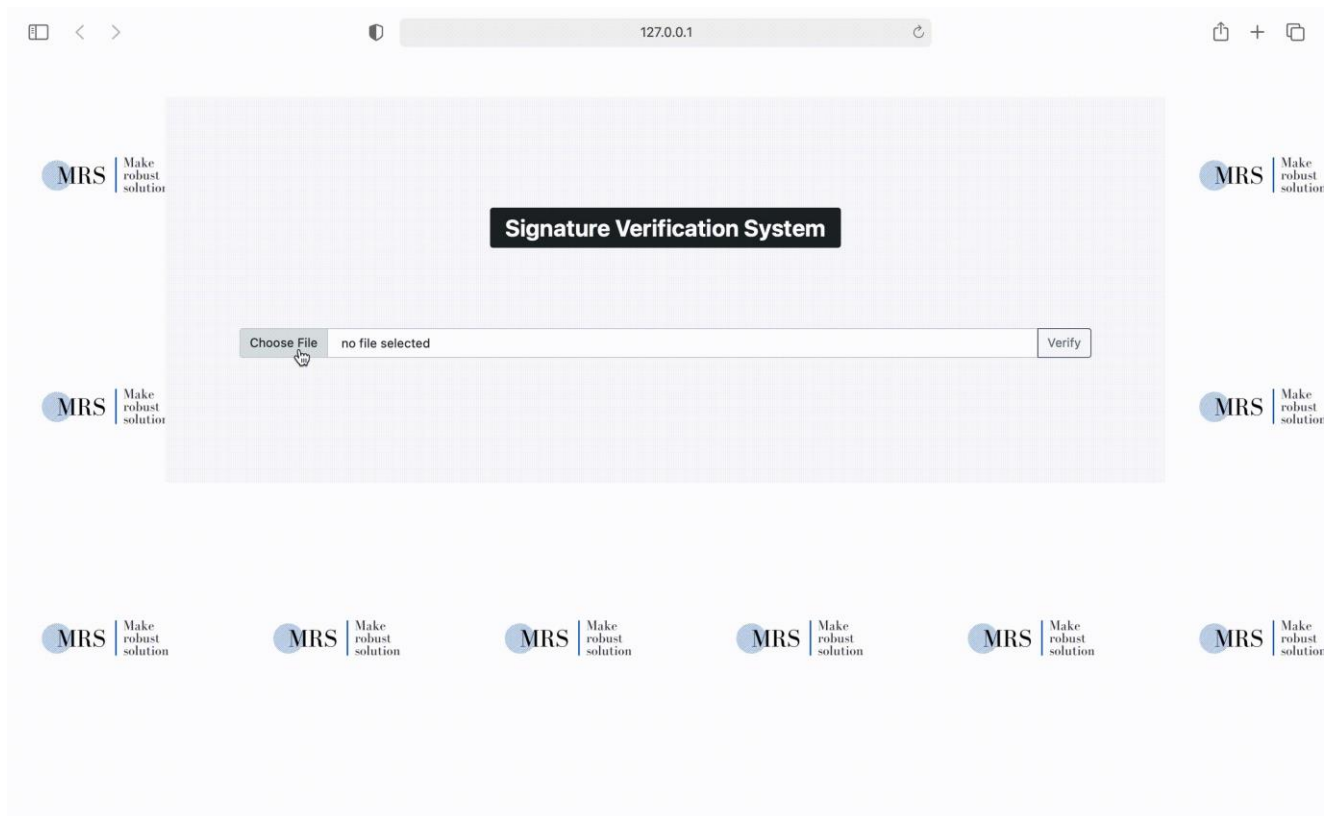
127.0.0.1

MRS Make robust solution

MRS Make robust solution

Signature Verification System

Choose File no file selected Verify

MRS Make robust solution

MRS Make robust solution

MRS Make robust solution

MRS Make robust solution

MRS Make robust solution

MRS Make robust solution

MRS Make robust solution

MRS Make robust solution